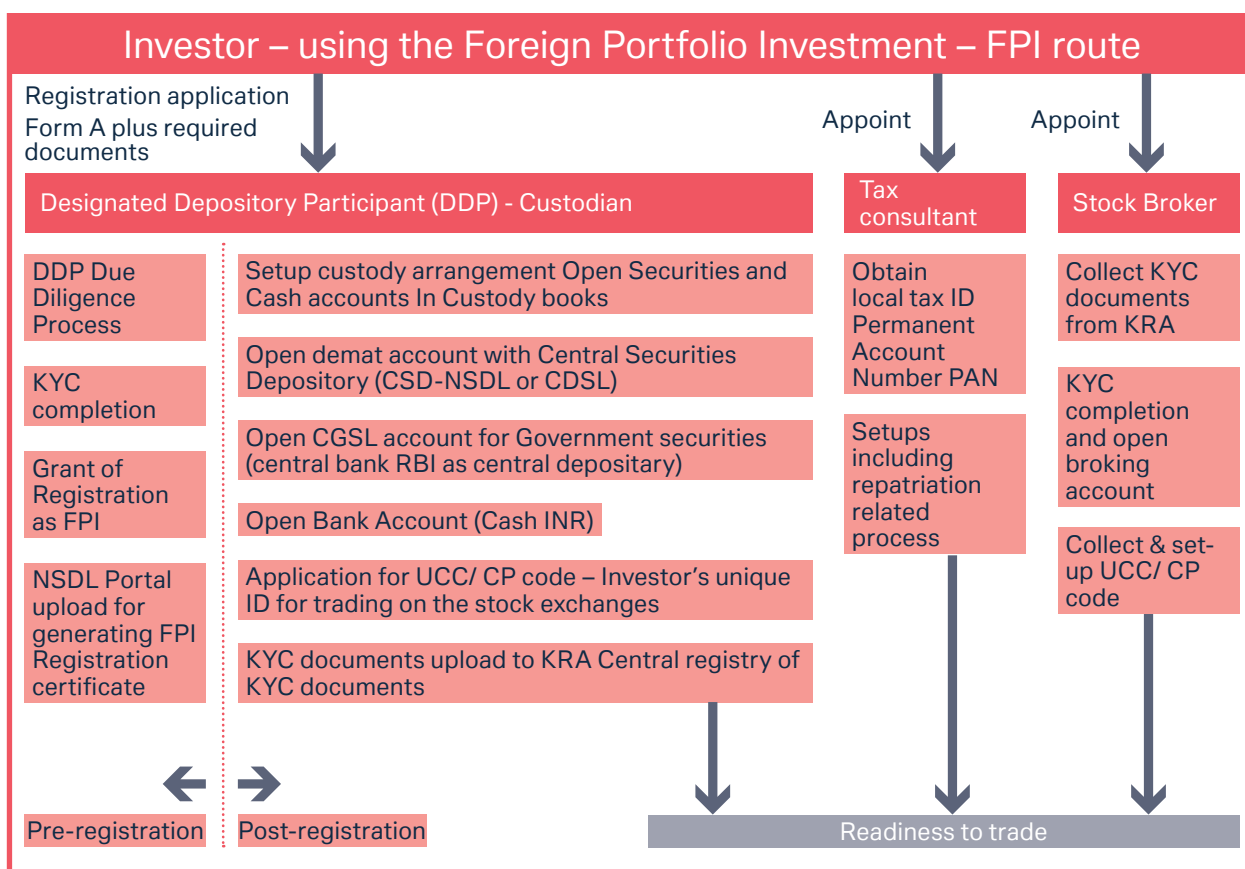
Investor – using the Foreign Portfolio Investment – FPI route

Registration application Form A plus required documents

Appoint

Appoint

Designated Depository Participant (DDP) - Custodian

Tax consultant

Stock Broker

DDP Due Diligence Process

KYC completion

Grant of Registration as FPI

NSDL Portal upload for generating FPI Registration certificate

Setup custody arrangement Open Securities and Cash accounts In Custody books

Open demat account with Central Securities Depository (CSD-NSDL or CDSL)

Open CGSL account for Government securities (central bank RBI as central depositary)

Open Bank Account (Cash INR)

Application for UCC/ CP code – Investor's unique ID for trading on the stock exchanges

KYC documents upload to KRA Central registry of KYC documents

Obtain local tax ID Permanent Account Number PAN

Setups including repatriation related process

Collect KYC documents from KRA

KYC completion and open broking account

Collect & set-up UCC/ CP code

Pre-registration

Post-registration

Readiness to trade